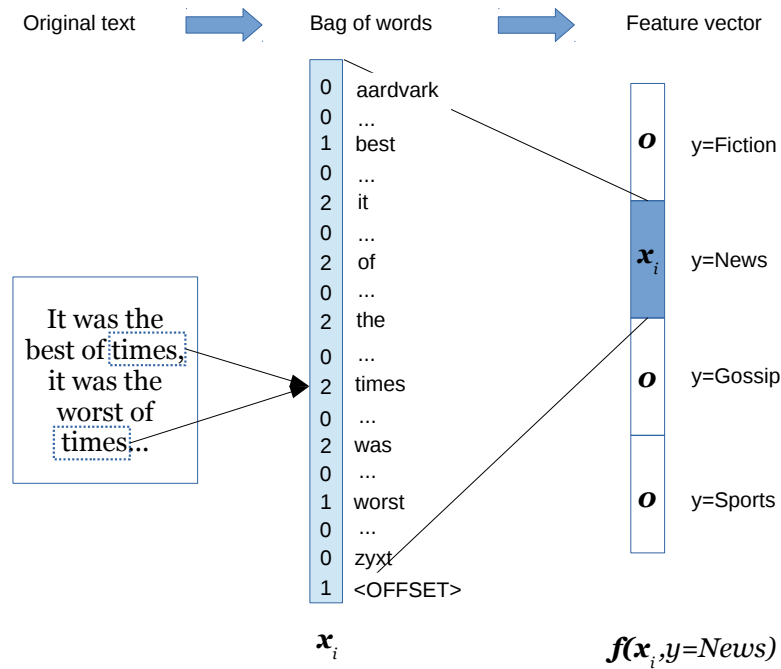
Original text

Bag of words

Feature vector

It was the best of times, it was the worst of times...

| | |
|---|---|
| 0 | aardvark |
| 0 | ... |
| 1 | best |
| 0 | ... |
| 2 | it |
| 0 | ... |
| 2 | of |
| 0 | ... |
| 2 | the |
| 0 | ... |
| 2 | times |
| 0 | ... |
| 2 | was |
| 0 | ... |
| 1 | worst |
| 0 | ... |
| 0 | zyxt |
| 1 | <OFFSET> |

$\boldsymbol{x}_i$

$\boldsymbol{0}$ y=Fiction

$\boldsymbol{x}_i$ y=News

$\boldsymbol{0}$ y=Gossip

$\boldsymbol{0}$ y=Sports

$\boldsymbol{f}(\boldsymbol{x}_i, y=News)$